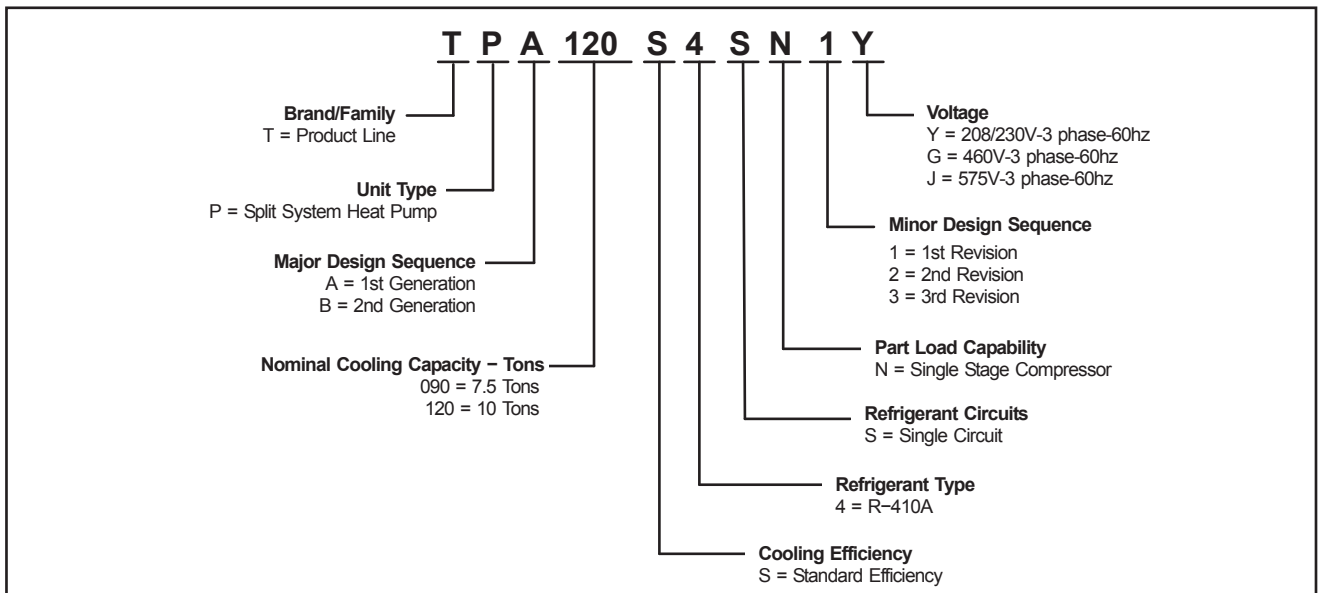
T P A 120 S 4 S N 1 Y

Brand/Family
T = Product Line

Unit Type
P = Split System Heat Pump

Major Design Sequence
A = 1st Generation
B = 2nd Generation

Nominal Cooling Capacity − Tons
090 = 7.5 Tons
120 = 10 Tons

Voltage
Y = 208/230V-3 phase-60hz
G = 460V-3 phase-60hz
J = 575V-3 phase-60hz

Minor Design Sequence
1 = 1st Revision
2 = 2nd Revision
3 = 3rd Revision

Part Load Capability
N = Single Stage Compressor

Refrigerant Circuits
S = Single Circuit

Refrigerant Type
4 = R−410A

Cooling Efficiency
S = Standard Efficiency